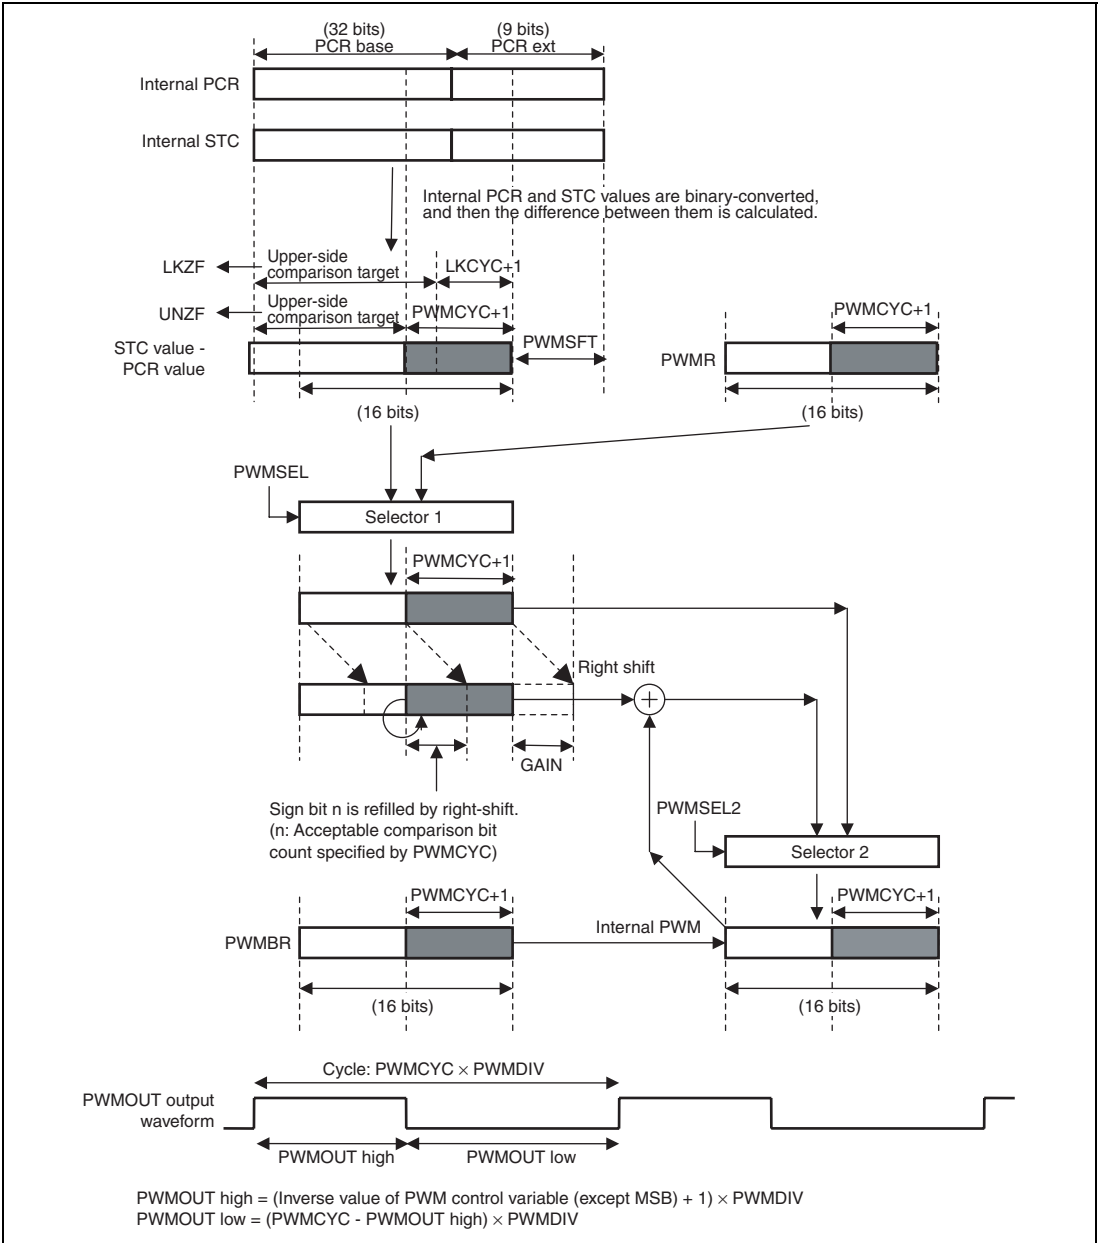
(32 bits)
PCR base

(9 bits)
PCR ext

Internal PCR

Internal STC

Internal PCR and STC values are binary-converted, and then the difference between them is calculated.

LKZF

Upper-side comparison target

LKCYC+1

UNZF

Upper-side comparison target

PWMCYC+1

STC value - PCR value

PWMSFT

PWMCYC+1

PWMR

(16 bits)

(16 bits)

PWMSEL

Selector 1

PWMCYC+1

Right shift

GAIN

Sign bit n is refilled by right-shift.
(n: Acceptable comparison bit count specified by PWMCYC)

PWMSEL2

Selector 2

PWMCYC+1

PWMCYC+1

PWMBR

Internal PWM

(16 bits)

(16 bits)

Cycle: PWMCYC × PWMDIV

PWMOUT output waveform

PWMOUT high

PWMOUT low

PWMOUT high = (Inverse value of PWM control variable (except MSB) + 1) × PWMDIV
PWMOUT low = (PWMCYC - PWMOUT high) × PWMDIV